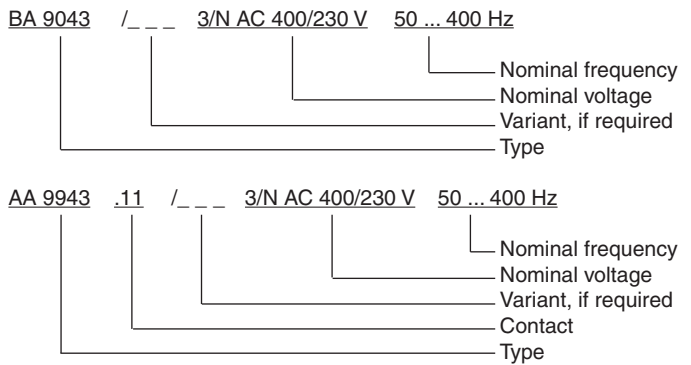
BA 9043 /_ _ _ 3/N AC 400/230 V 50 ... 400 Hz

Nominal frequency
Nominal voltage
Variant, if required
Type

AA 9943 .11 /_ _ _ 3/N AC 400/230 V 50 ... 400 Hz

Nominal frequency
Nominal voltage
Variant, if required
Contact
Type